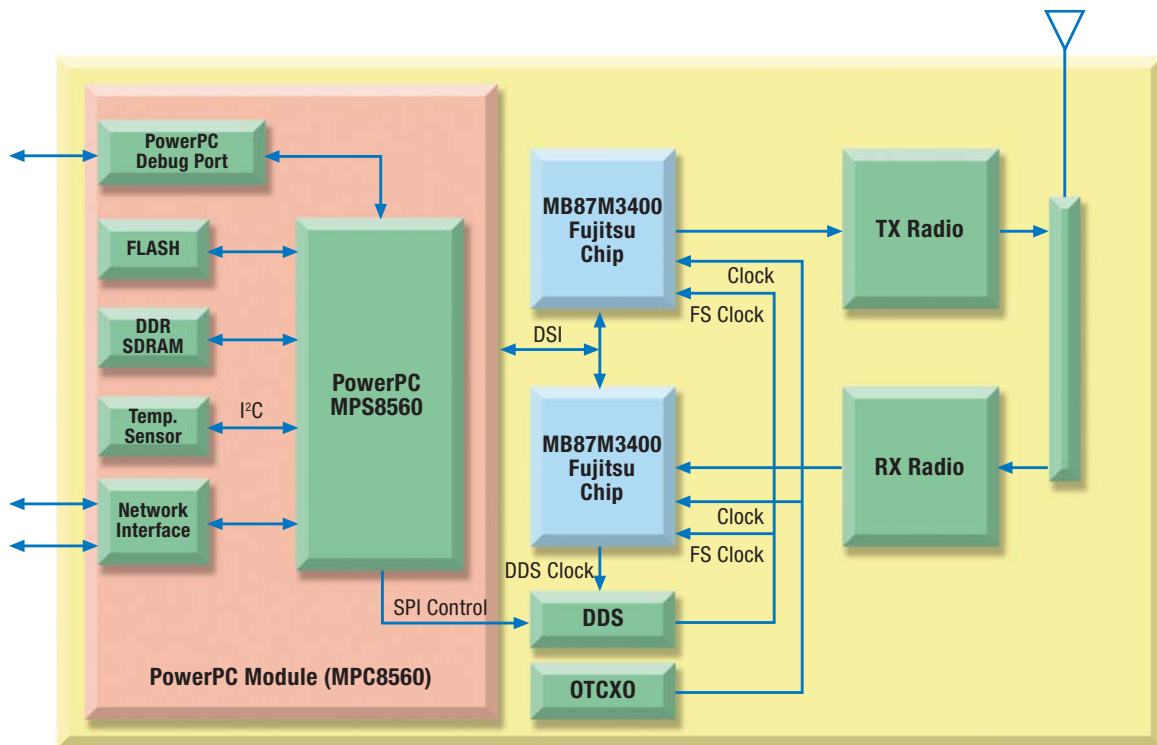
PowerPC Debug Port

FLASH

DDR SDRAM

Temp. Sensor

$I^2C$

Network Interface

PowerPC MPS8560

SPI Control

PowerPC Module (MPC8560)

MB87M3400 Fujitsu Chip

Clock

FS Clock

DSI

MB87M3400 Fujitsu Chip

Clock

FS Clock

DDS Clock

DDS

OTCXO

TX Radio

RX Radio